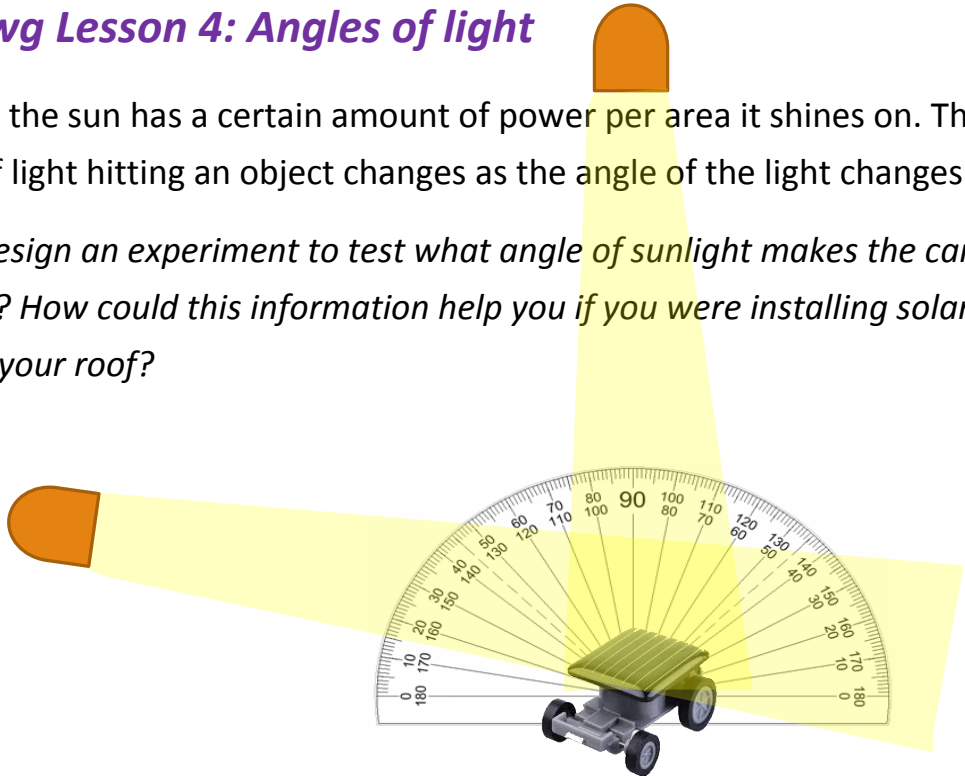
vg Lesson 4: Angles of light

the sun has a certain amount of power per area it shines on. Th f light hitting an object changes as the angle of the light changes

esign an experiment to test what angle of sunlight makes the ca ? How could this information help you if you were installing sola your roof?

0 10 20 30 40 50 60 70 80 90 100 110 120 130 140 150 160 170 180
180 170 160 150 140 130 120 110 100 80 70 60 50 40 30 20 10 0